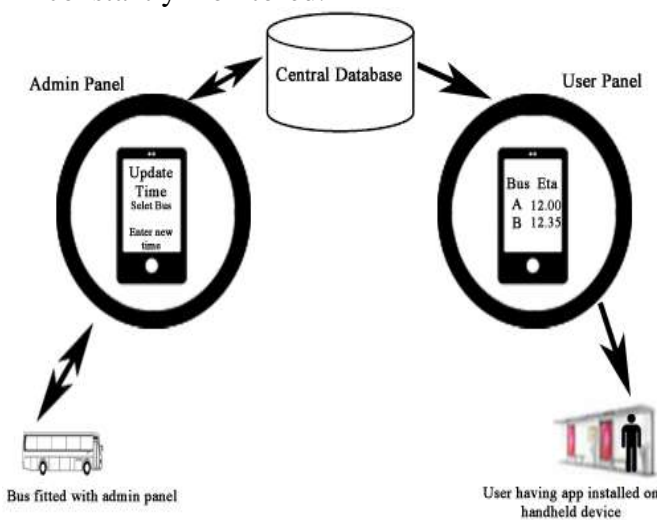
Central Database

Admin Panel

Update Time
Selet Bus
Enter new time

User Panel

| Bus | Eta |
|---|---|
| A | 12.00 |
| B | 12.35 |

Bus fitted with admin panel

User having app installed on handheld device